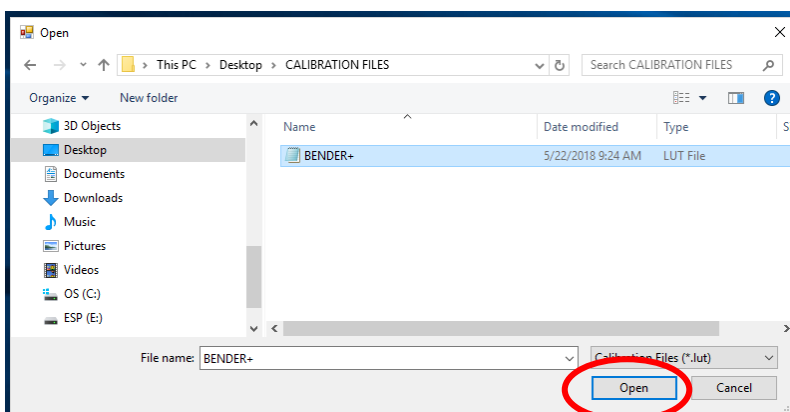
Open

This PC > Desktop > CALIBRATION FILES

Search CALIBRATION FILES

Organize ▾ New folder

3D Objects
Desktop
Documents
Downloads
Music
Pictures
Videos
OS (C:)
ESP (E:)

| Name | Date modified | Type | S |
|---|---|---|---|
| BENDER+ | 5/22/2018 9:24 AM | LUT File | |

File name: BENDER+

Calibration Files (*.lut)

Open Cancel